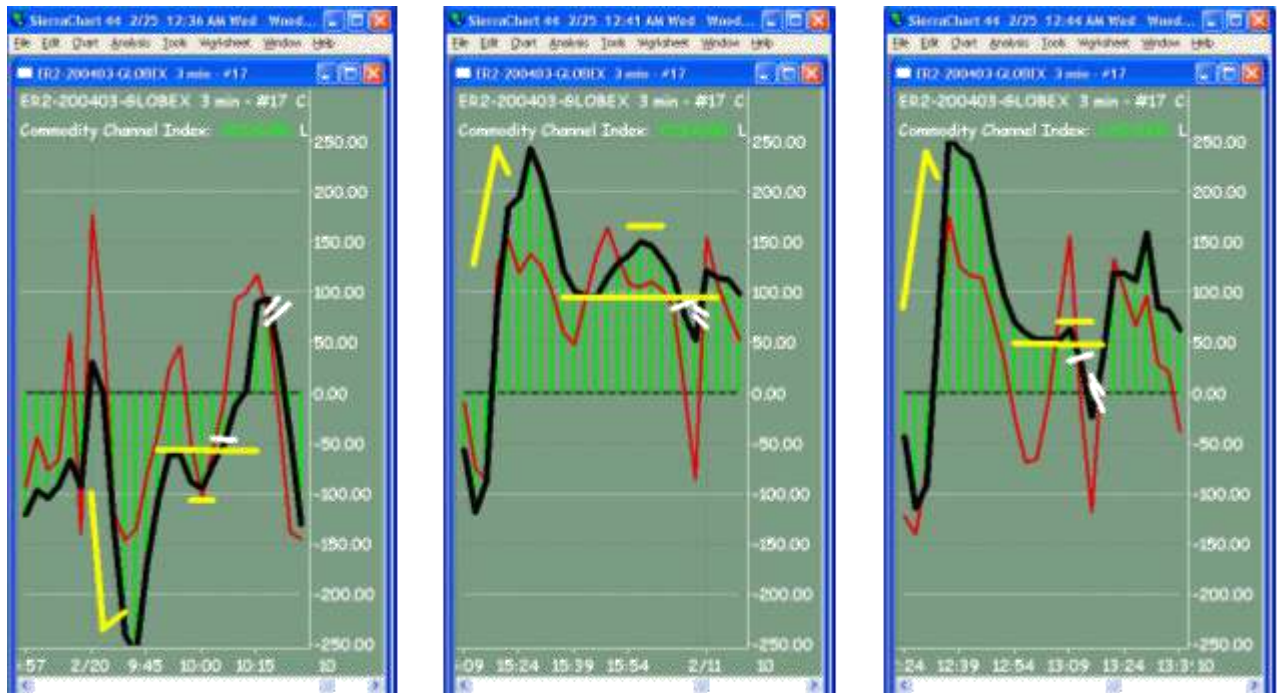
SierraChart 44 2/25 12:36 AM Wed Wood...
File Edit Chart Analysis Tools Worksheet Window Help
ER2-200403-GLOBEX 3 min - #17
ER2-200403-GLOBEX 3 min - #17 C
Commodity Channel Index: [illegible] L
250.00
200.00
150.00
100.00
50.00
0.00
-50.00
-100.00
-150.00
-200.00
-250.00
:57 2/20 9:45 10:00 10:15 10

SierraChart 44 2/25 12:41 AM Wed Wood...
File Edit Chart Analysis Tools Worksheet Window Help
ER2-200403-GLOBEX 3 min - #17
ER2-200403-GLOBEX 3 min - #17 C
Commodity Channel Index: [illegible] L
250.00
200.00
150.00
100.00
50.00
0.00
-50.00
-100.00
-150.00
-200.00
-250.00
:09 15:24 15:39 15:54 2/11 10

SierraChart 44 2/25 12:44 AM Wed Wood...
File Edit Chart Analysis Tools Worksheet Window Help
ER2-200403-GLOBEX 3 min - #17
ER2-200403-GLOBEX 3 min - #17 C
Commodity Channel Index: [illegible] L
250.00
200.00
150.00
100.00
50.00
0.00
-50.00
-100.00
-150.00
-200.00
-250.00
:24 12:39 12:54 13:09 13:24 13:3 10